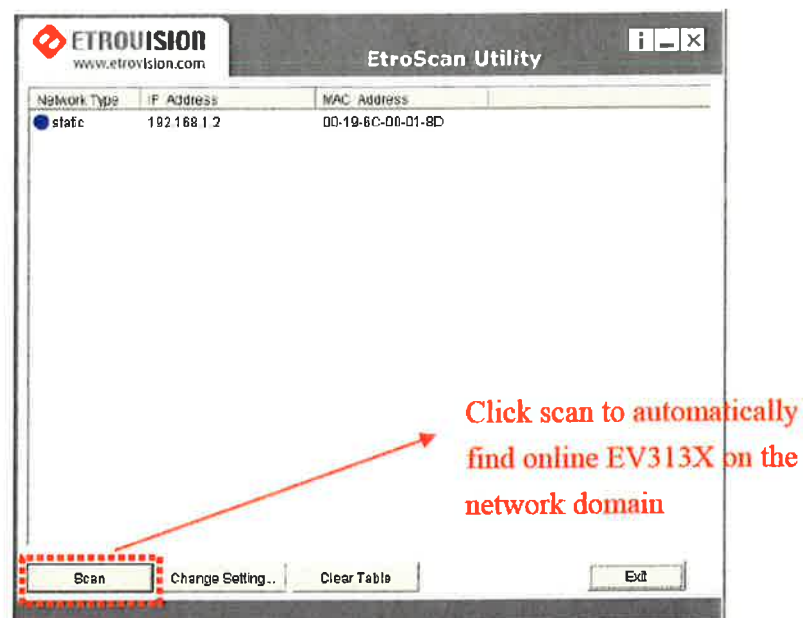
ETROVISION
www.etrovision.com

EtroScan Utility

| Network Type | IP Address | MAC Address |
|---|---|---|
| static | 192.168.1.2 | 00-19-6C-00-01-8D |

Click scan to automatically find online EV313X on the network domain

Scan
Change Setting...
Clear Table
Exit